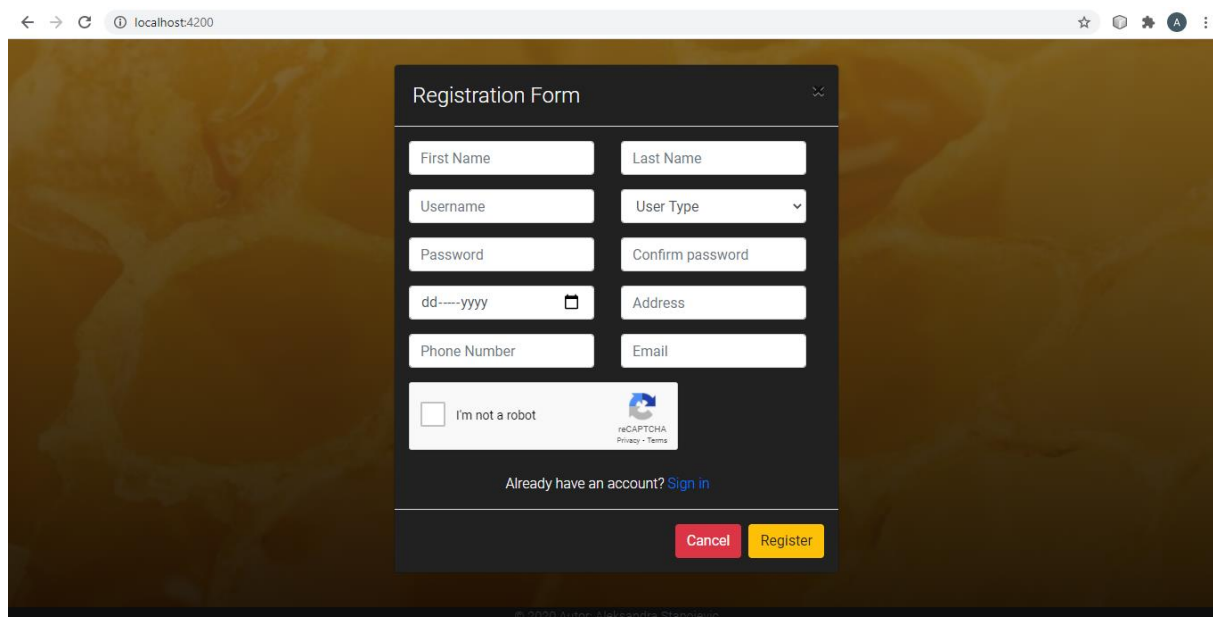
localhost:4200

A

Registration Form

First Name

Last Name

Username

User Type

Password

Confirm password

dd-----yyyy

Address

Phone Number

Email

I'm not a robot

reCAPTCHA
Privacy - Terms

Already have an account? Sign in

Cancel

Register

© 2020 Autor: Aleksandra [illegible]